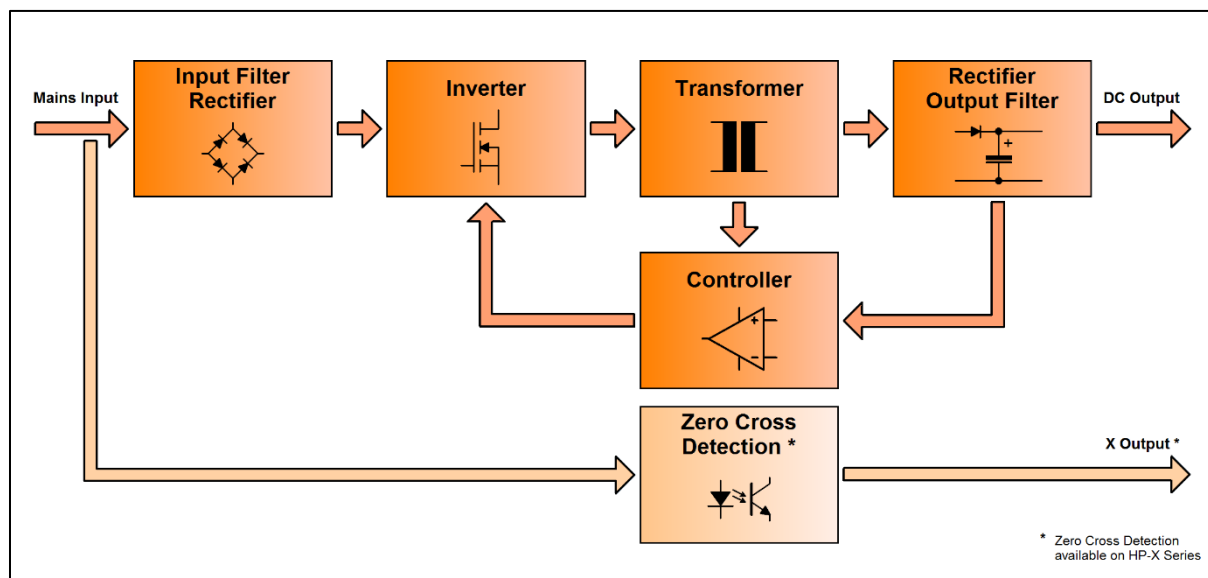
Mains Input

Input Filter Rectifier

Inverter

Transformer

Rectifier Output Filter

DC Output

+

Controller

+

−

Zero Cross Detection *

X Output *

* Zero Cross Detection available on HP-X Series